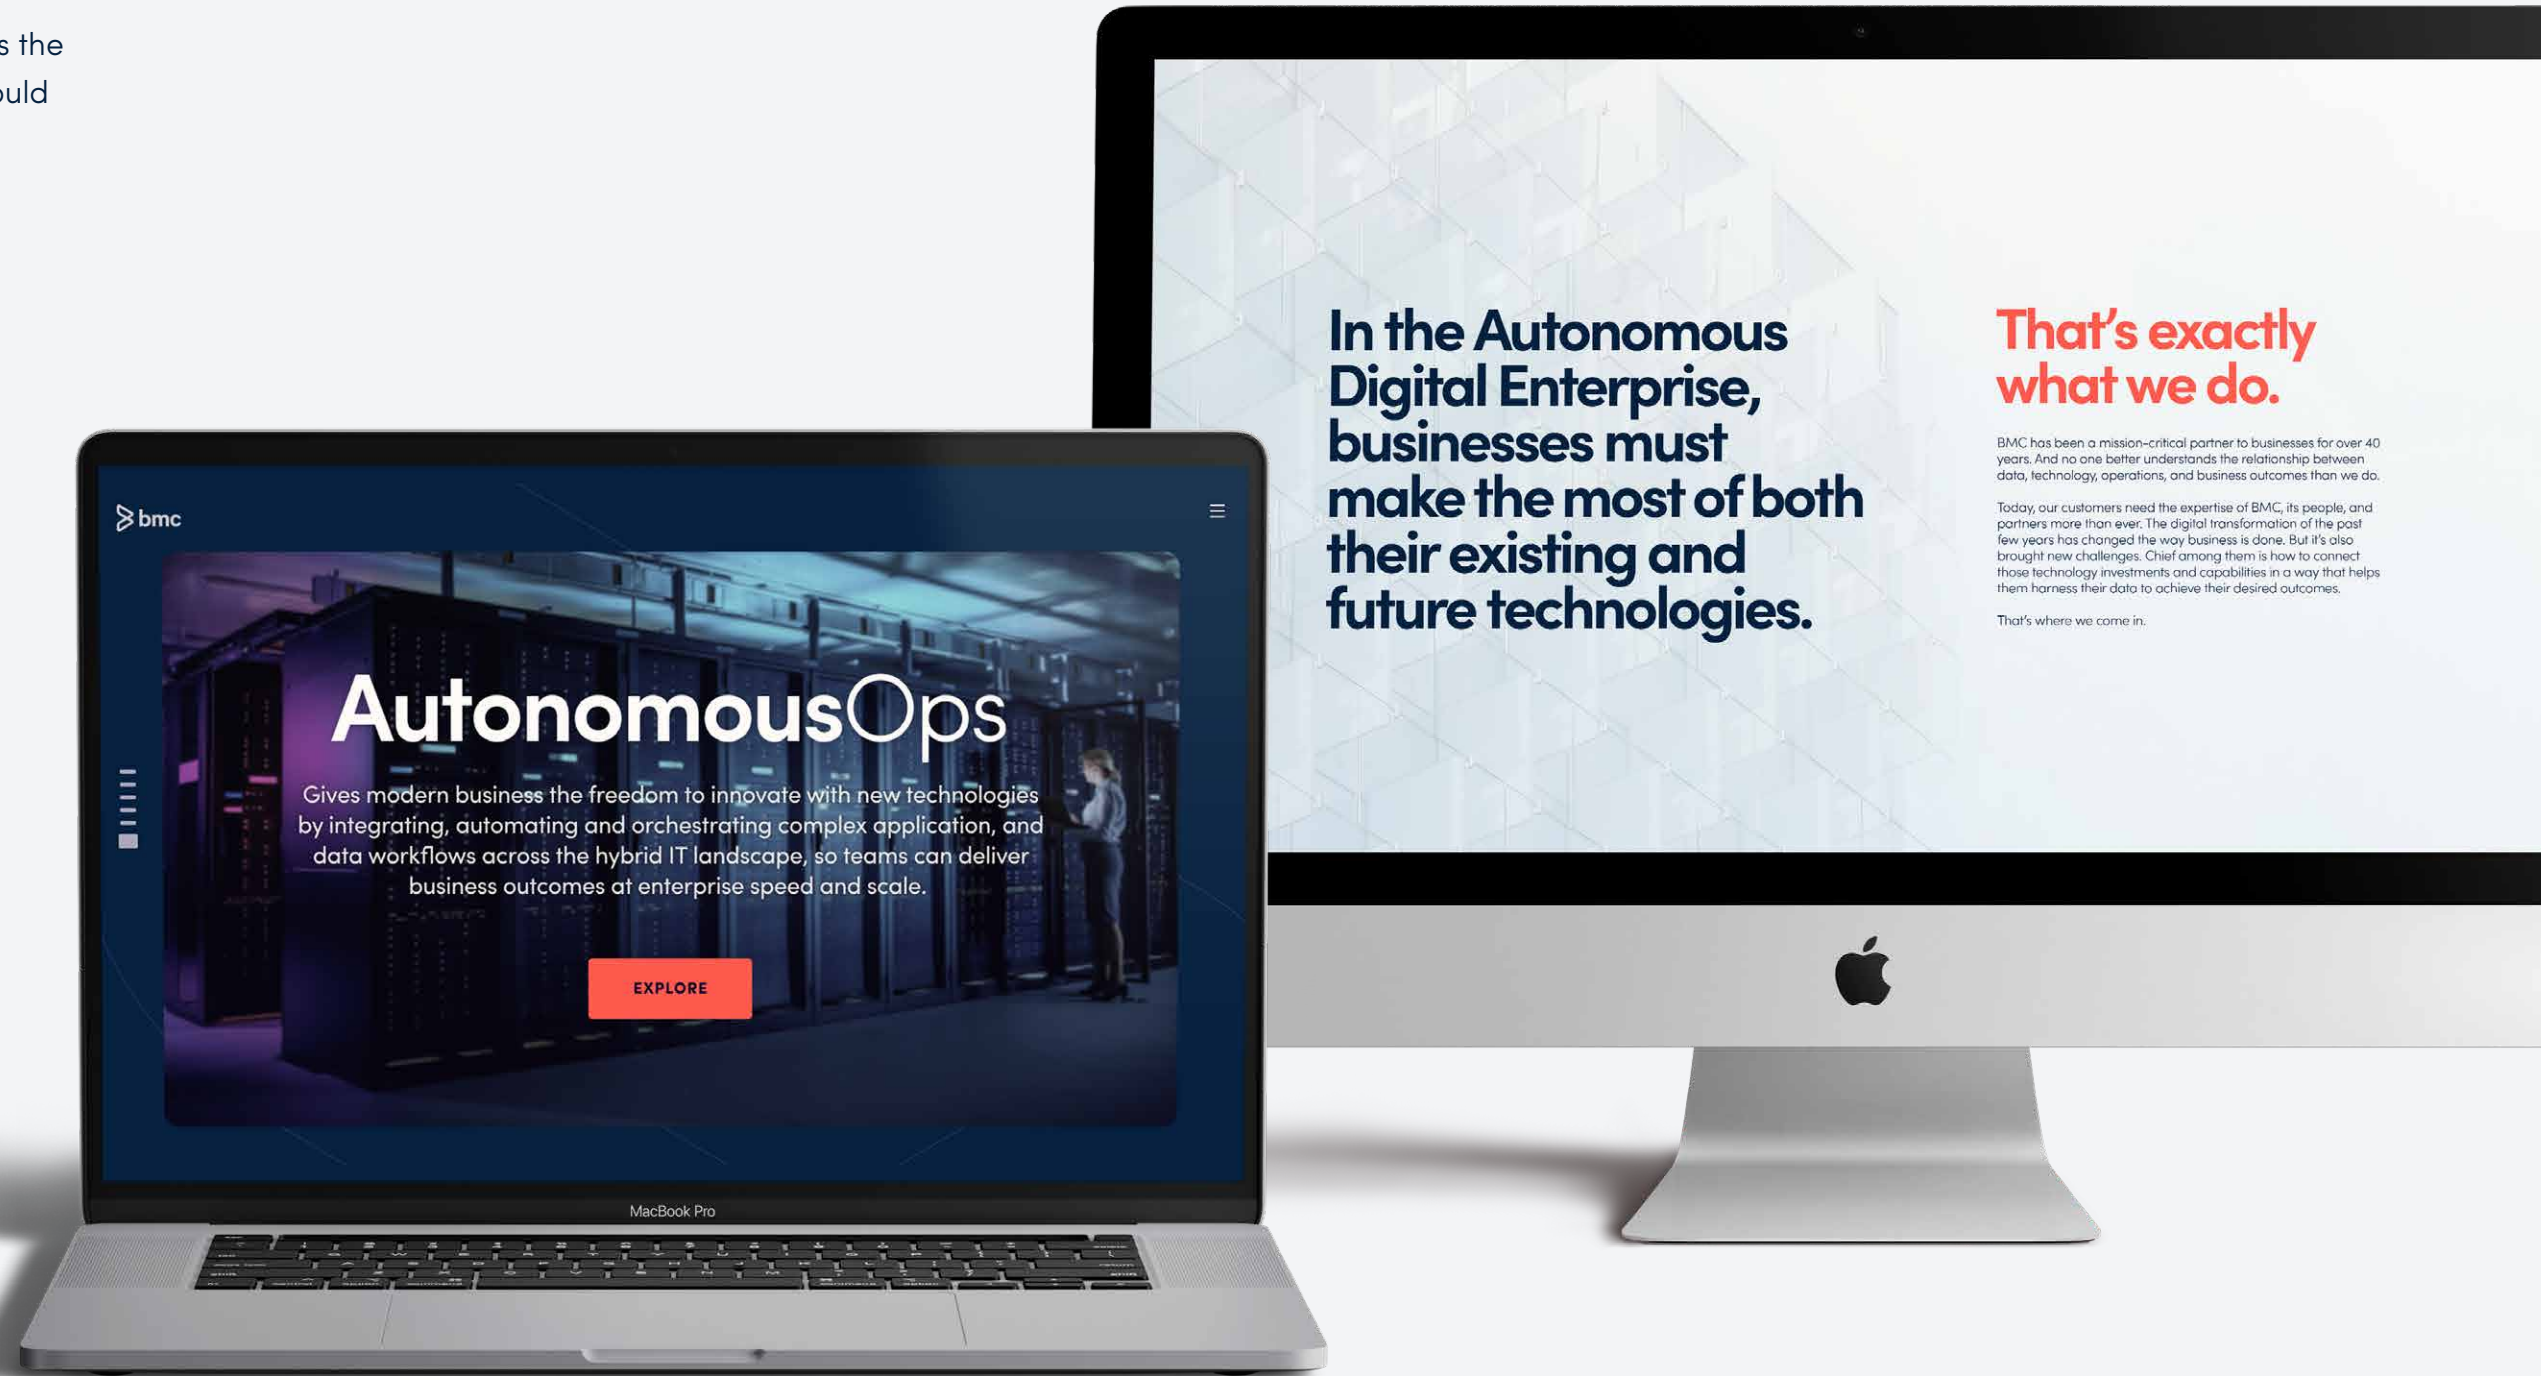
s the
ould

bmc

AutonomousOps

Gives modern business the freedom to innovate with new technologies by integrating, automating and orchestrating complex application, and data workflows across the hybrid IT landscape, so teams can deliver business outcomes at enterprise speed and scale.

EXPLORE

MacBook Pro

In the Autonomous Digital Enterprise, businesses must make the most of both their existing and future technologies.

That's exactly what we do.

BMC has been a mission-critical partner to businesses for over 40 years. And no one better understands the relationship between data, technology, operations, and business outcomes than we do.

Today, our customers need the expertise of BMC, its people, and partners more than ever. The digital transformation of the past few years has changed the way business is done. But it's also brought new challenges. Chief among them is how to connect those technology investments and capabilities in a way that helps them harness their data to achieve their desired outcomes.

That's where we come in.